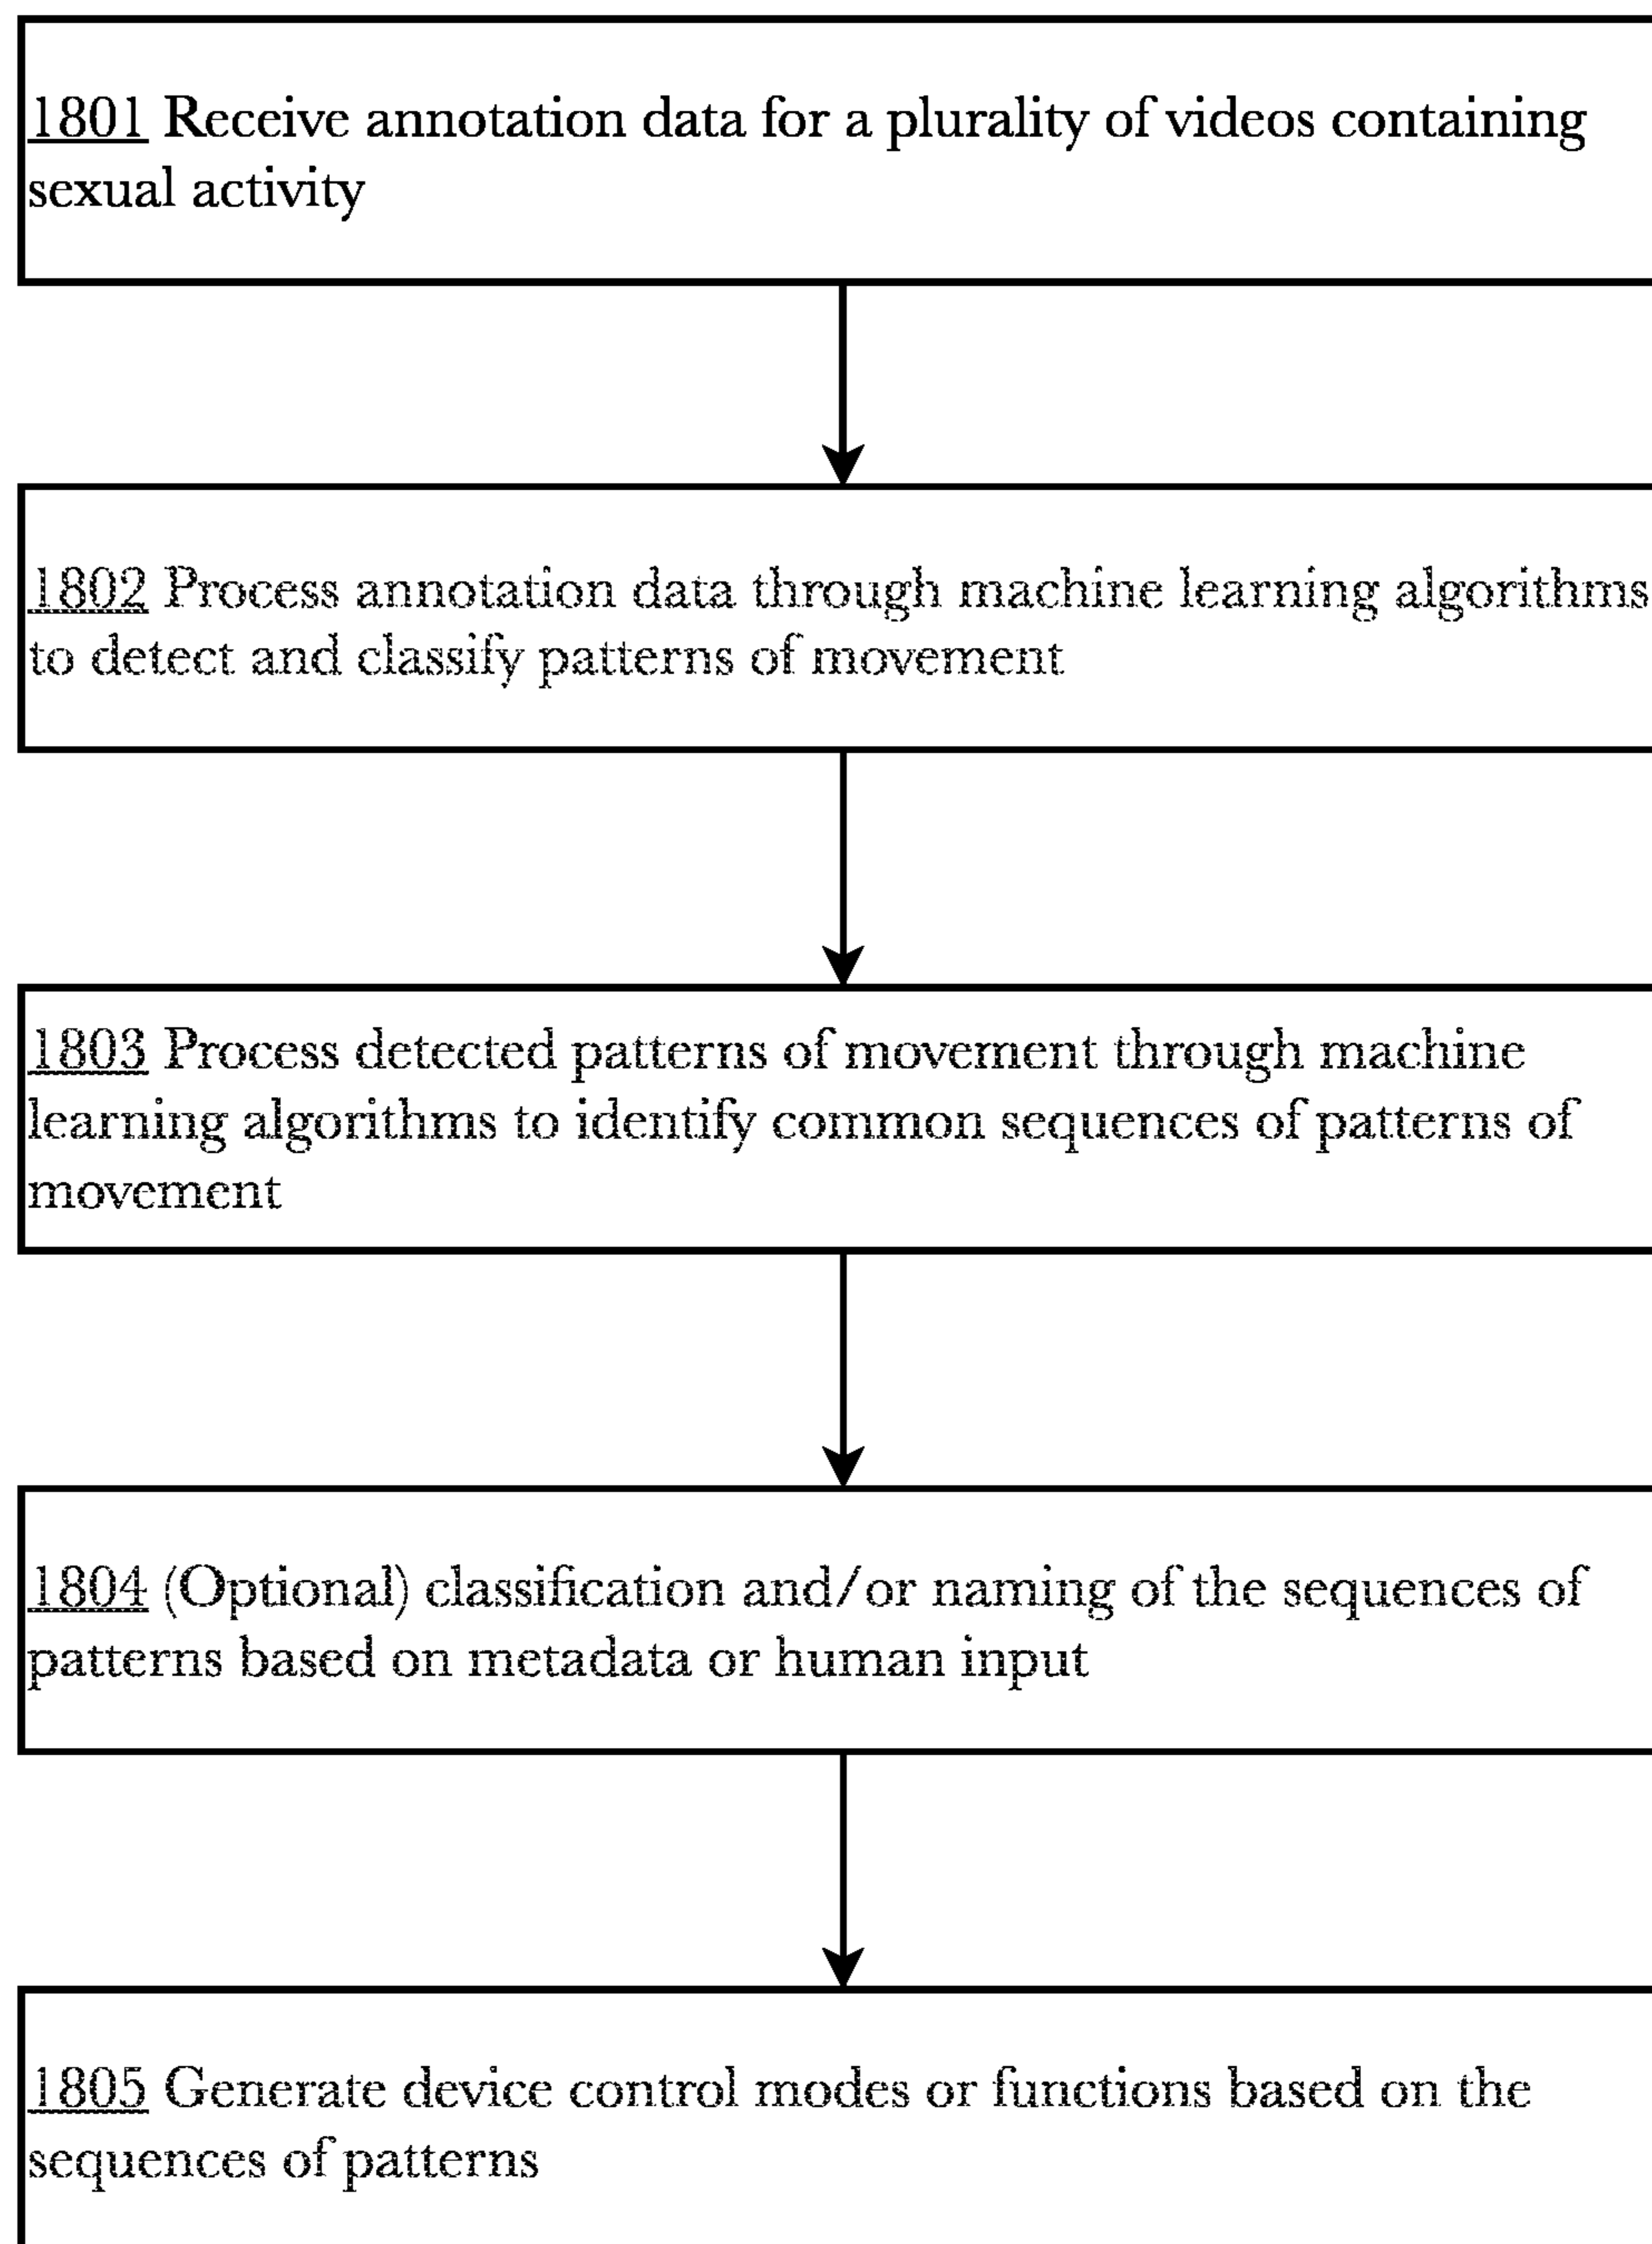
1801 Receive annotation data for a plurality of videos containing sexual activity

1802 Process annotation data through machine learning algorithms to detect and classify patterns of movement

1803 Process detected patterns of movement through machine learning algorithms to identify common sequences of patterns of movement

1804 (Optional) classification and/or naming of the sequences of patterns based on metadata or human input

1805 Generate device control modes or functions based on the sequences of patterns